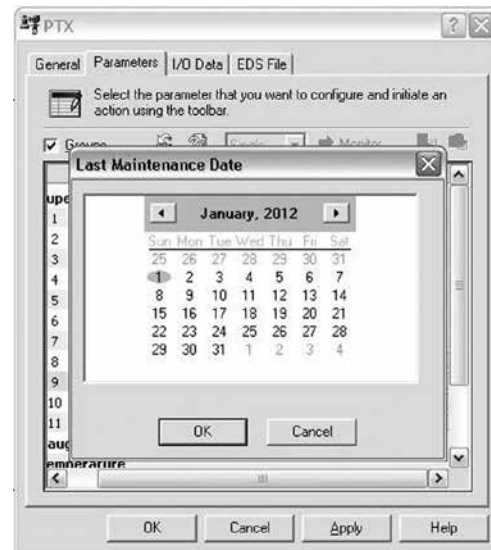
PTX

General | Parameters | I/O Data | EDS File

Select the parameter that you want to configure and initiate an action using the toolbar.

Groups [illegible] Monitor

Last Maintenance Date

January, 2012

| Sun | Mon | Tue | Wed | Thu | Fri | Sat |
|---|---|---|---|---|---|---|
| 25 | 26 | 27 | 28 | 29 | 30 | 31 |
| 1 | 2 | 3 | 4 | 5 | 6 | 7 |
| 8 | 9 | 10 | 11 | 12 | 13 | 14 |
| 15 | 16 | 17 | 18 | 19 | 20 | 21 |
| 22 | 23 | 24 | 25 | 26 | 27 | 28 |
| 29 | 30 | 31 | 1 | 2 | 3 | 4 |

OK Cancel

upe
1
2
3
4
5
6
7
8
9
10
11
aug
emperarure

OK Cancel Apply Help